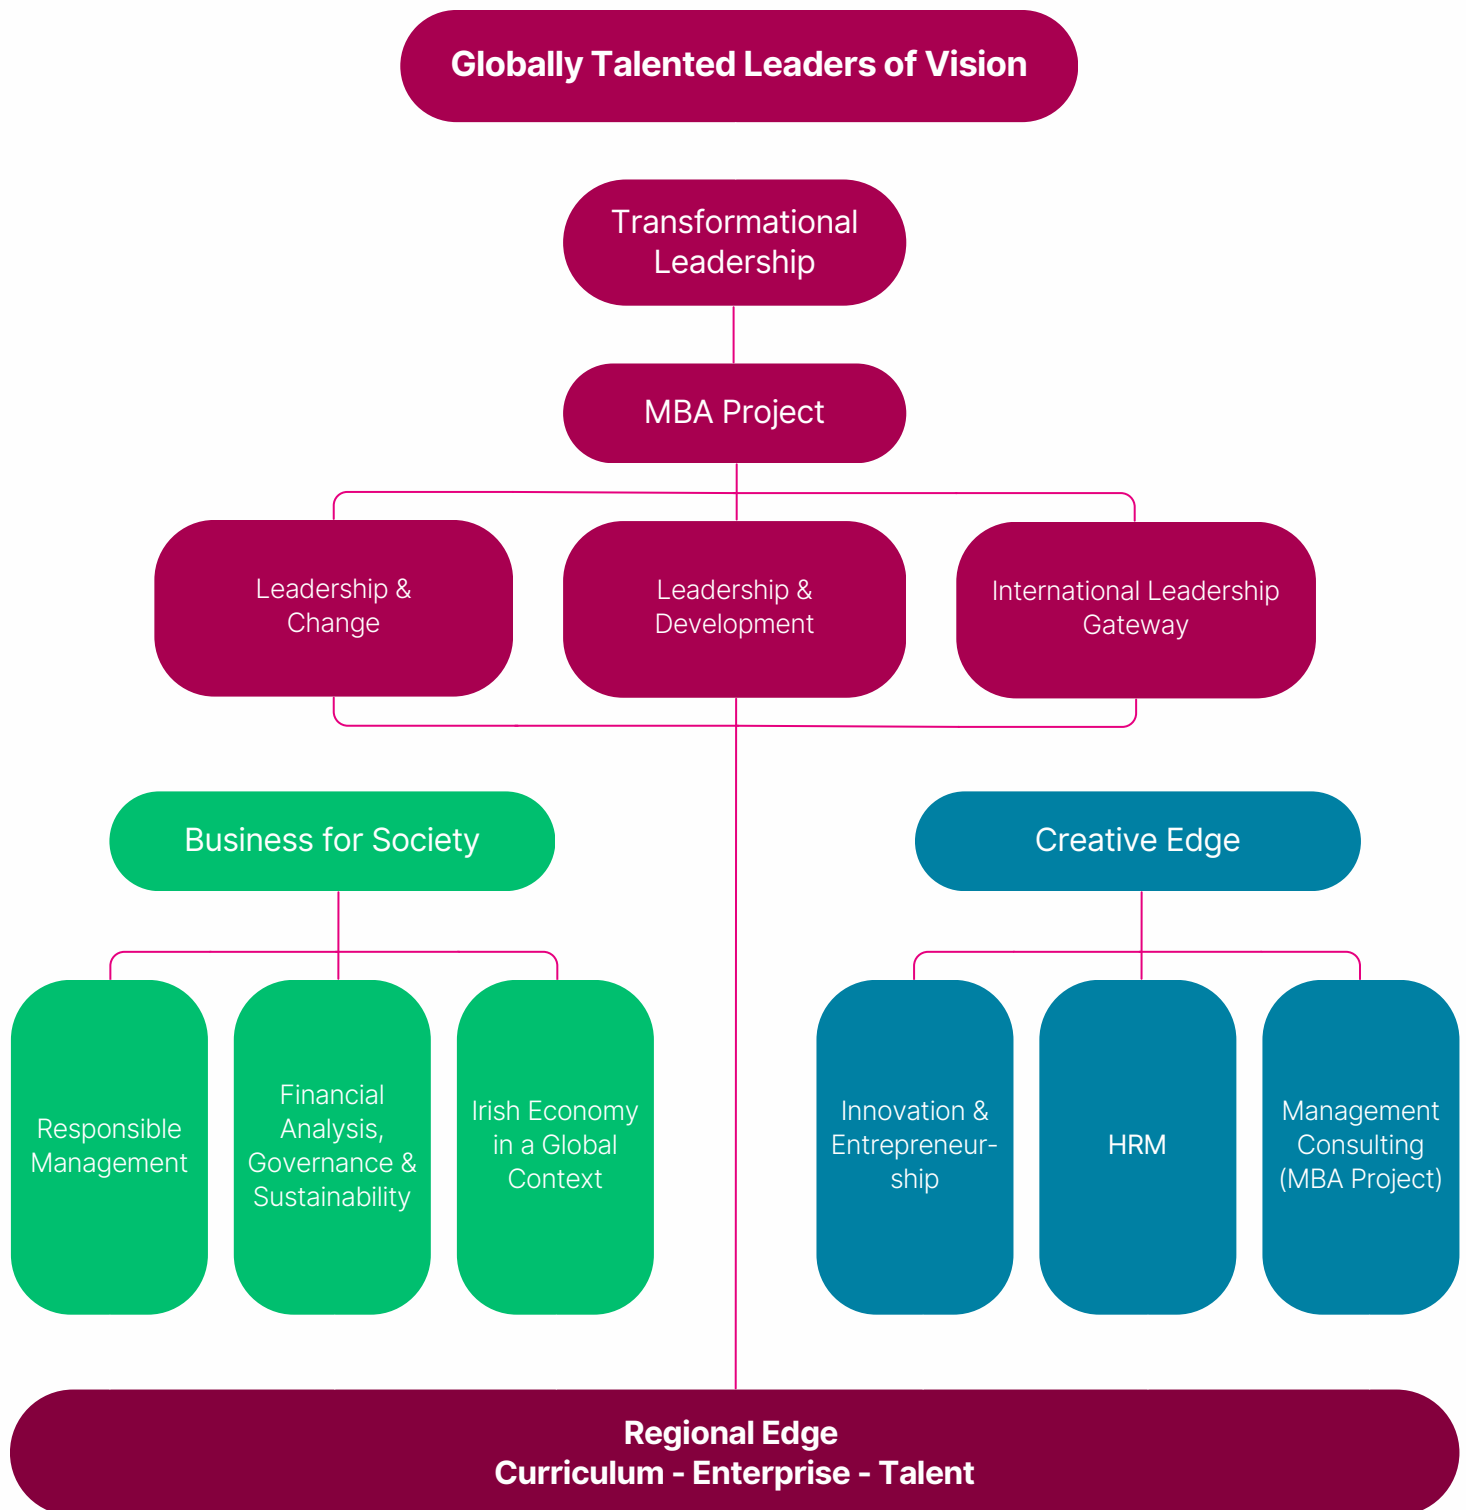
Globally Talented Leaders of Vision

Transformational Leadership

MBA Project

Leadership & Change

Leadership & Development

International Leadership Gateway

Business for Society

Creative Edge

Responsible Management

Financial Analysis, Governance & Sustainability

Irish Economy in a Global Context

Innovation & Entrepreneurship

HRM

Management Consulting (MBA Project)

Regional Edge
Curriculum - Enterprise - Talent